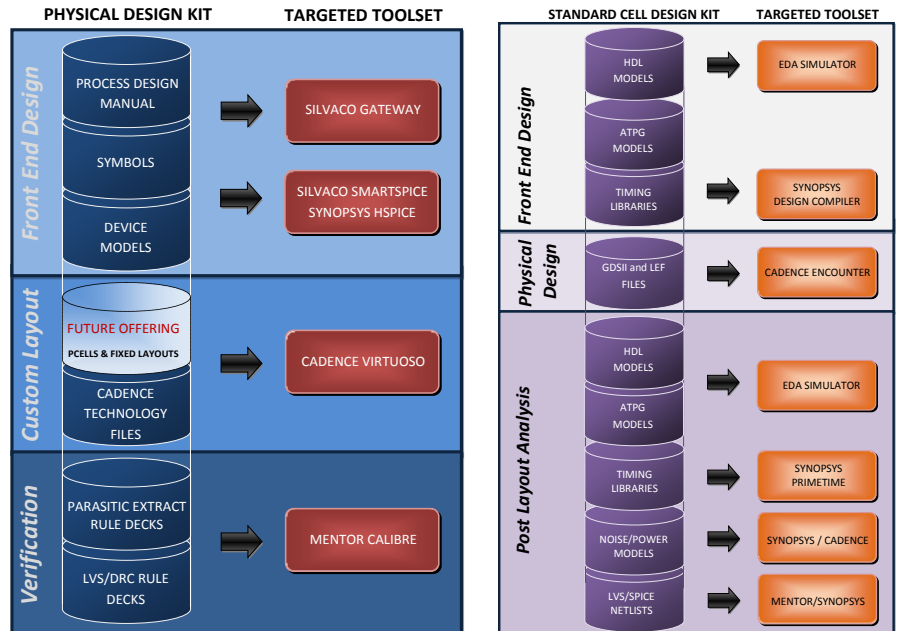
PHYSICAL DESIGN KIT

TARGETED TOOLSET

Front End Design

PROCESS DESIGN MANUAL

SYMBOLS

DEVICE MODELS

SILVACO GATEWAY

SILVACO SMARTSPICE SYNOPSYS HSPICE

Custom Layout

FUTURE OFFERING

PCELLS & FIXED LAYOUTS

CADENCE TECHNOLOGY FILES

CADENCE VIRTUOSO

Verification

PARASITIC EXTRACT RULE DECKS

LVS/DRC RULE DECKS

MENTOR CALIBRE

STANDARD CELL DESIGN KIT

TARGETED TOOLSET

Front End Design

HDL MODELS

ATPG MODELS

TIMING LIBRARIES

EDA SIMULATOR

SYNOPSYS DESIGN COMPILER

Physical Design

GDSII and LEF FILES

CADENCE ENCOUNTER

Post Layout Analysis

HDL MODELS

ATPG MODELS

TIMING LIBRARIES

NOISE/POWER MODELS

LVS/SPICE NETLISTS

EDA SIMULATOR

SYNOPSYS PRIMETIME

SYNOPSYS / CADENCE

MENTOR/SYNOPSYS